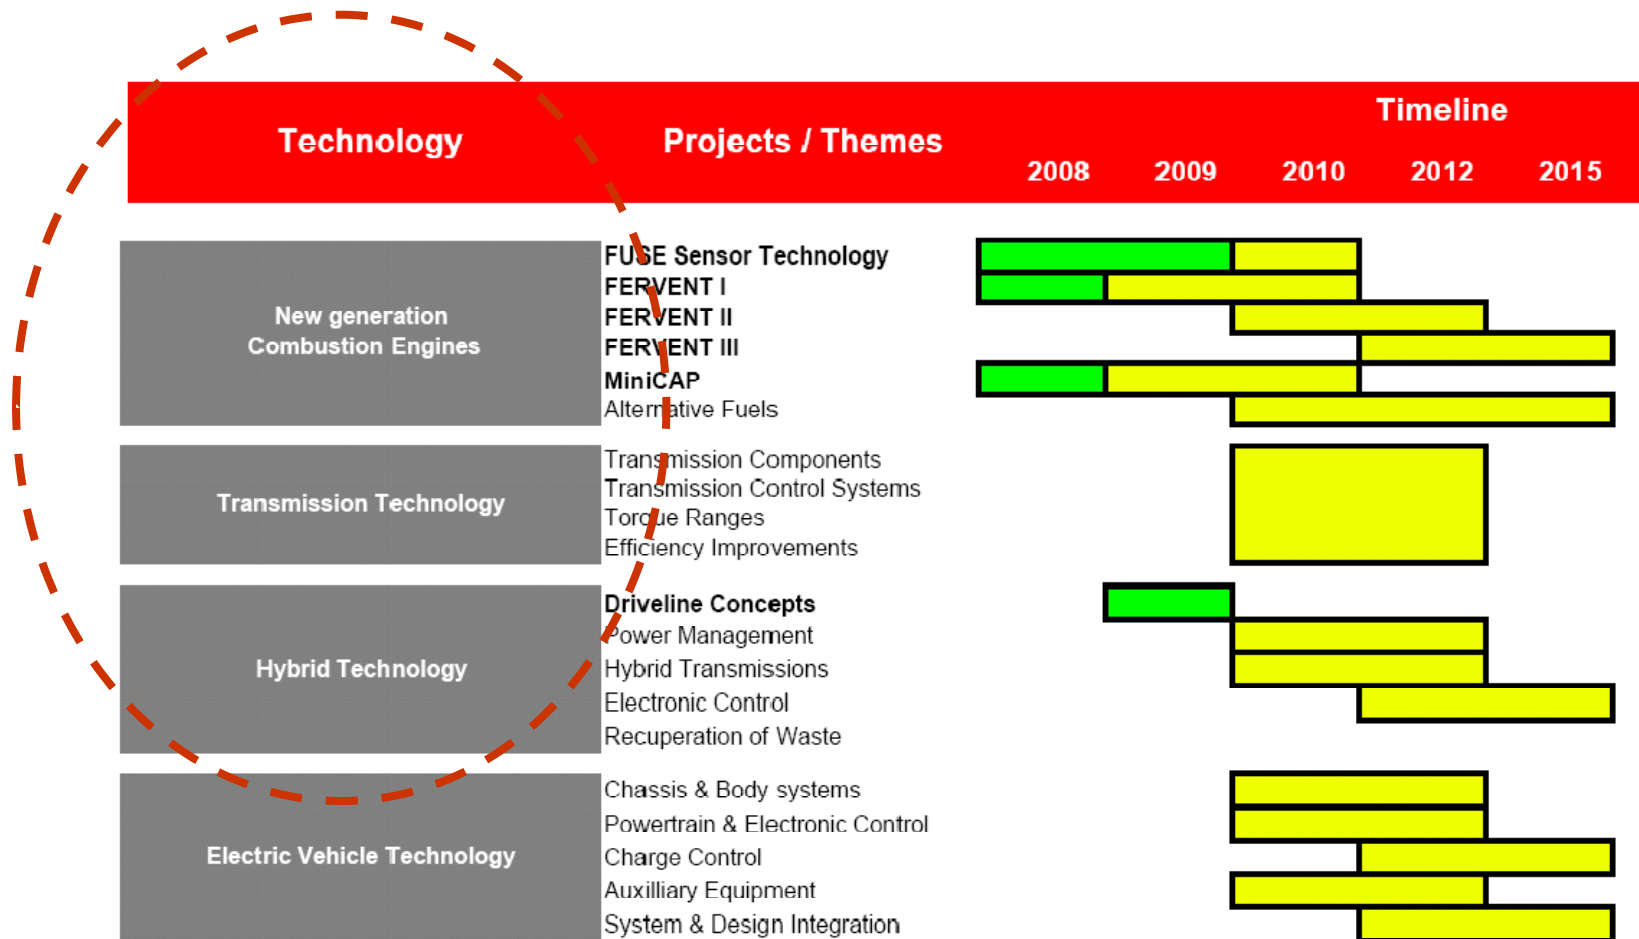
| Technology | Projects / Themes | Timeline 2008 | 2009 | 2010 | 2012 | 2015 |
|---|---|---|---|---|---|---|

New generation Combustion Engines
FUSE Sensor Technology
FERVENT I
FERVENT II
FERVENT III
MiniCAP
Alternative Fuels

Transmission Technology
Transmission Components
Transmission Control Systems
Torque Ranges
Efficiency Improvements

Hybrid Technology
Driveline Concepts
Power Management
Hybrid Transmissions
Electronic Control
Recuperation of Waste

Electric Vehicle Technology
Chassis & Body systems
Powertrain & Electronic Control
Charge Control
Auxilliary Equipment
System & Design Integration